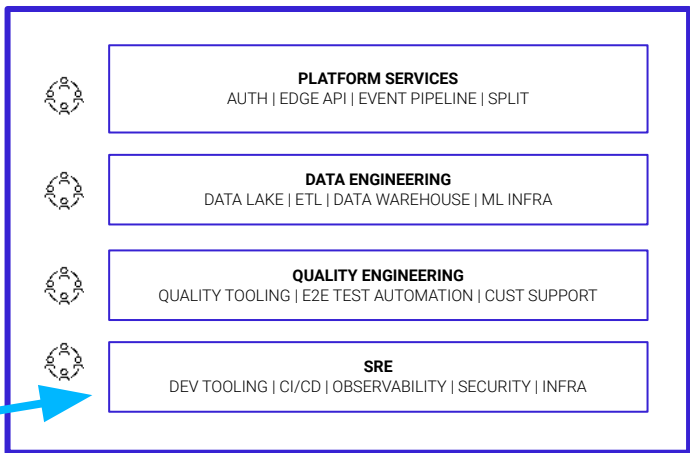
PLATFORM SERVICES
AUTH | EDGE API | EVENT PIPELINE | SPLIT

DATA ENGINEERING
DATA LAKE | ETL | DATA WAREHOUSE | ML INFRA

QUALITY ENGINEERING
QUALITY TOOLING | E2E TEST AUTOMATION | CUST SUPPORT

SRE
DEV TOOLING | CI/CD | OBSERVABILITY | SECURITY | INFRA